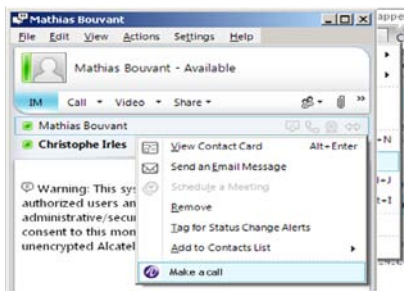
Mathias Bouvant

File Edit View Actions Settings Help

Mathias Bouvant - Available

IM Call Video Share

Mathias Bouvant

Christophe Irles

Warning: This sys authorized users an administrative/secu consent to this mon unencrypted Alcatel

View Contact Card Alt+Enter

Send an Email Message

Schedule a Meeting

Remove

Tag for Status Change Alerts

Add to Contacts List

Make a call

appe

+N

+J

+I